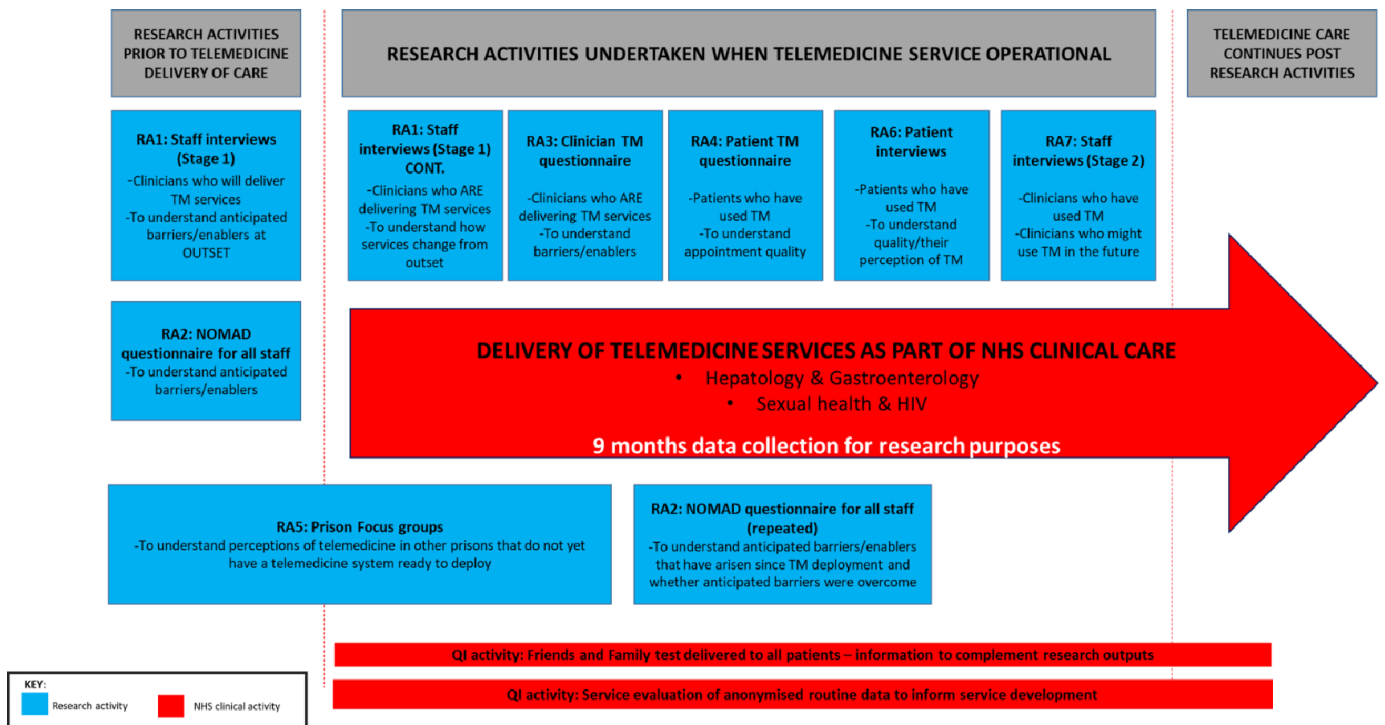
RESEARCH ACTIVITIES PRIOR TO TELEMEDICINE DELIVERY OF CARE

RESEARCH ACTIVITIES UNDERTAKEN WHEN TELEMEDICINE SERVICE OPERATIONAL

TELEMEDICINE CARE CONTINUES POST RESEARCH ACTIVITIES

RA1: Staff interviews (Stage 1)
-Clinicians who will deliver TM services
-To understand anticipated barriers/enablers at OUTSET

RA1: Staff interviews (Stage 1) CONT.
-Clinicians who ARE delivering TM services
-To understand how services change from outset

RA3: Clinician TM questionnaire
-Clinicians who ARE delivering TM services
-To understand barriers/enablers

RA4: Patient TM questionnaire
-Patients who have used TM
-To understand appointment quality

RA6: Patient interviews
-Patients who have used TM
-To understand quality/their perception of TM

RA7: Staff interviews (Stage 2)
-Clinicians who have used TM
-Clinicians who might use TM in the future

RA2: NOMAD questionnaire for all staff
-To understand anticipated barriers/enablers

DELIVERY OF TELEMEDICINE SERVICES AS PART OF NHS CLINICAL CARE
• Hepatology & Gastroenterology
• Sexual health & HIV
9 months data collection for research purposes

RA5: Prison Focus groups
-To understand perceptions of telemedicine in other prisons that do not yet have a telemedicine system ready to deploy

RA2: NOMAD questionnaire for all staff (repeated)
-To understand anticipated barriers/enablers that have arisen since TM deployment and whether anticipated barriers were overcome

QI activity: Friends and Family test delivered to all patients – information to complement research outputs

QI activity: Service evaluation of anonymised routine data to inform service development

KEY:
Research activity
NHS clinical activity